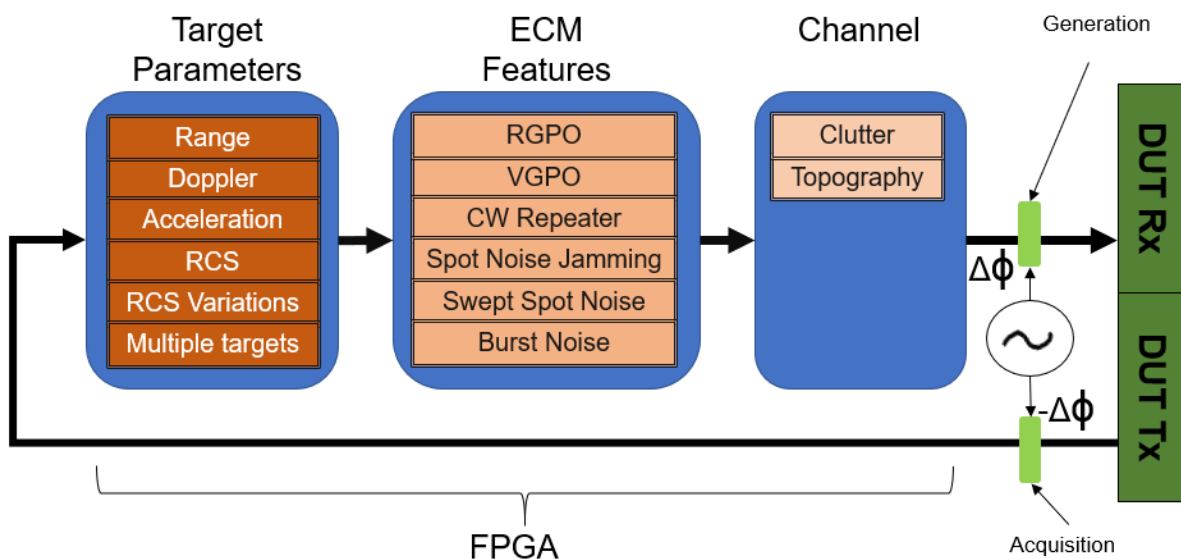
Target Parameters

Range
Doppler
Acceleration
RCS
RCS Variations
Multiple targets

ECM Features

RGPO
VGPO
CW Repeater
Spot Noise Jamming
Swept Spot Noise
Burst Noise

Channel

Clutter
Topography

Generation

$\Delta\phi$

$-\Delta\phi$

Acquisition

DUT Rx

DUT Tx

FPGA